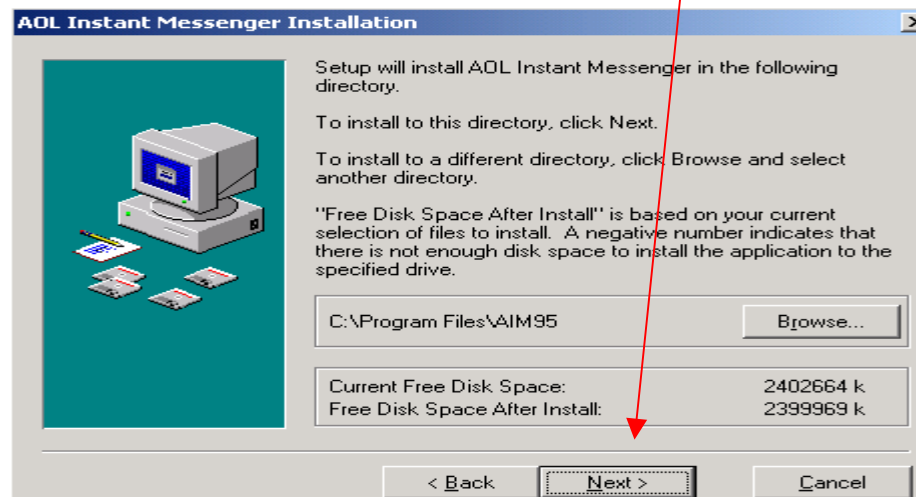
AOL Instant Messenger Installation

Setup will install AOL Instant Messenger in the following directory.

To install to this directory, click Next.

To install to a different directory, click Browse and select another directory.

"Free Disk Space After Install" is based on your current selection of files to install. A negative number indicates that there is not enough disk space to install the application to the specified drive.

C:\Program Files\AIM95

Browse...

Current Free Disk Space: 2402664 k
Free Disk Space After Install: 2399969 k

< Back

Next >

Cancel